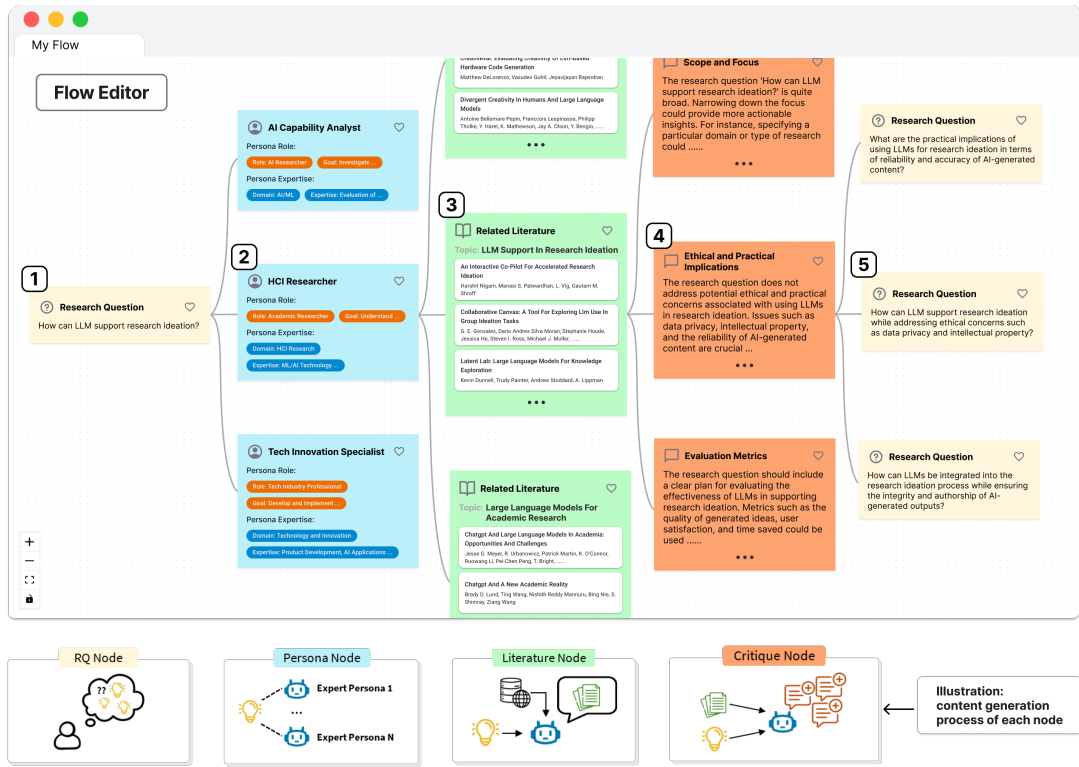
My Flow

Flow Editor

1

Research Question
How can LLM support research ideation?

AI Capability Analyst
Persona Role:
Role: AI Researcher
Goal: Investigate ...
Persona Expertise:
Domain: AI/ML
Expertise: Evaluation of ...

2

HCI Researcher
Persona Role:
Role: Academic Researcher
Goal: Understand ...
Persona Expertise:
Domain: HCI Research
Expertise: ML/AI Technology ...

Tech Innovation Specialist
Persona Role:
Role: Tech Industry Professional
Goal: Develop and implement ...
Persona Expertise:
Domain: Technology and Innovation
Expertise: Product Development, AI Applications ...

CreativEval: Evaluating Creativity Of LLM-Based Hardware Code Generation
Matthew DeLorenzo, Vasudev Gohil, Jeyavijayan Rajendran

Divergent Creativity In Humans And Large Language Models
Antoine Bellemare-Pepin, Francois Lespinasse, Philipp Thölke, Y. Harel, K. Mathewson, Jay A. Olson, Y. Bengio, ......

3

Related Literature
Topic: LLM Support In Research Ideation

An Interactive Co-Pilot For Accelerated Research Ideation
Harshit Nigam, Manasi S. Patwardhan, L. Vig, Gautam M. Shroff

Collaborative Canvas: A Tool For Exploring Llm Use In Group Ideation Tasks
G. E. Gonzalez, Dario Andres Silva Moran, Stephanie Houde, Jessica He, Steven I. Ross, Michael J. Muller, ......

Latent Lab: Large Language Models For Knowledge Exploration
Kevin Dunnell, Trudy Painter, Andrew Stoddard, A. Lippman

Related Literature
Topic: Large Language Models For Academic Research

Chatgpt And Large Language Models In Academia: Opportunities And Challenges
Jesse G. Meyer, R. Urbanowicz, Patrick Martin, K. O'Connor, Ruowang Li, Pei-Chen Peng, T. Bright, ......

Chatgpt And A New Academic Reality
Brady D. Lund, Ting Wang, Nishith Reddy Mannuru, Bing Nie, S. Shimray, Ziang Wang

Scope and Focus
The research question 'How can LLM support research ideation?' is quite broad. Narrowing down the focus could provide more actionable insights. For instance, specifying a particular domain or type of research could ......

4

Ethical and Practical Implications
The research question does not address potential ethical and practical concerns associated with using LLMs in research ideation. Issues such as data privacy, intellectual property, and the reliability of AI-generated content are crucial ...

Evaluation Metrics
The research question should include a clear plan for evaluating the effectiveness of LLMs in supporting research ideation. Metrics such as the quality of generated ideas, user satisfaction, and time saved could be used ......

Research Question
What are the practical implications of using LLMs for research ideation in terms of reliability and accuracy of AI-generated content?

5

Research Question
How can LLM support research ideation while addressing ethical concerns such as data privacy and intellectual property?

Research Question
How can LLMs be integrated into the research ideation process while ensuring the integrity and authorship of AI-generated outputs?

RQ Node
??

Persona Node
Expert Persona 1
...
Expert Persona N

Literature Node

Critique Node

Illustration: content generation process of each node